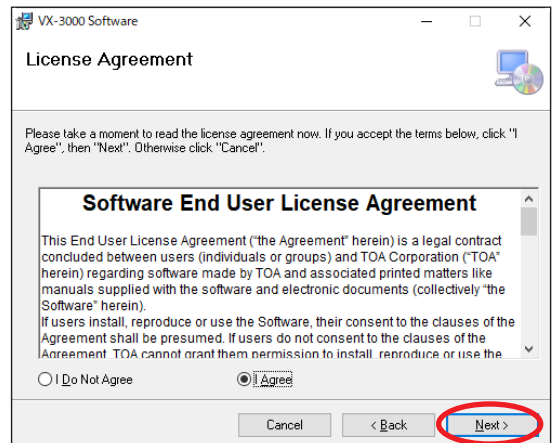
VX-3000 Software

License Agreement

Please take a moment to read the license agreement now. If you accept the terms below, click "I Agree", then "Next". Otherwise click "Cancel".

Software End User License Agreement

This End User License Agreement (“the Agreement” herein) is a legal contract concluded between users (individuals or groups) and TOA Corporation (“TOA” herein) regarding software made by TOA and associated printed matters like manuals supplied with the software and electronic documents (collectively “the Software” herein).
If users install, reproduce or use the Software, their consent to the clauses of the Agreement shall be presumed. If users do not consent to the clauses of the Agreement, TOA cannot grant them permission to install, reproduce or use the

I Do Not Agree

I Agree

Cancel

< Back

Next >